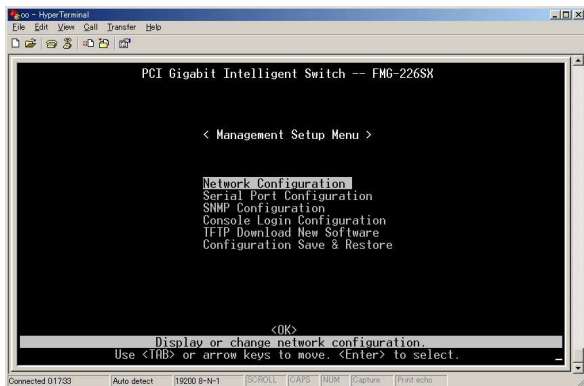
oo - HyperTerminal
File Edit View Call Transfer Help

PCI Gigabit Intelligent Switch -- FMG-226SX

< Management Setup Menu >

Network Configuration
Serial Port Configuration
SNMP Configuration
Console Login Configuration
TFTP Download New Software
Configuration Save & Restore

<OK>
Display or change network configuration.
Use <TAB> or arrow keys to move. <Enter> to select.

Connected 0:17:33 Auto detect 19200 8-N-1 SCROLL CAPS NUM Capture Print echo